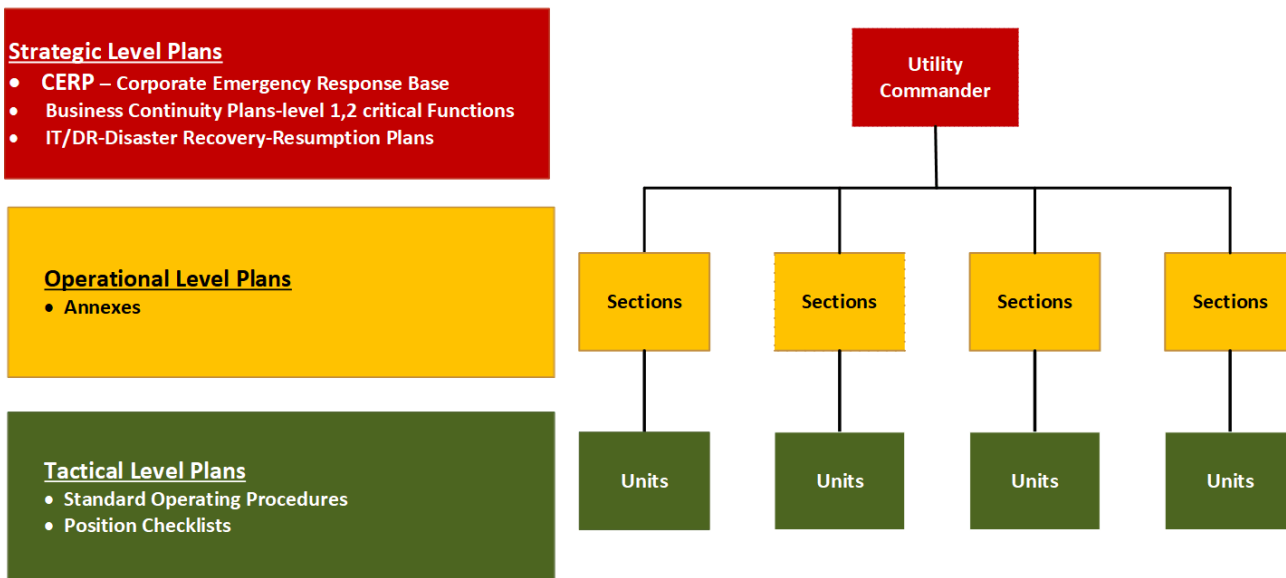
Strategic Level Plans
• CERP – Corporate Emergency Response Base
• Business Continuity Plans-level 1,2 critical Functions
• IT/DR-Disaster Recovery-Resumption Plans

Operational Level Plans
• Annexes

Tactical Level Plans
• Standard Operating Procedures
• Position Checklists

Utility Commander

Sections

Sections

Sections

Sections

Units

Units

Units

Units